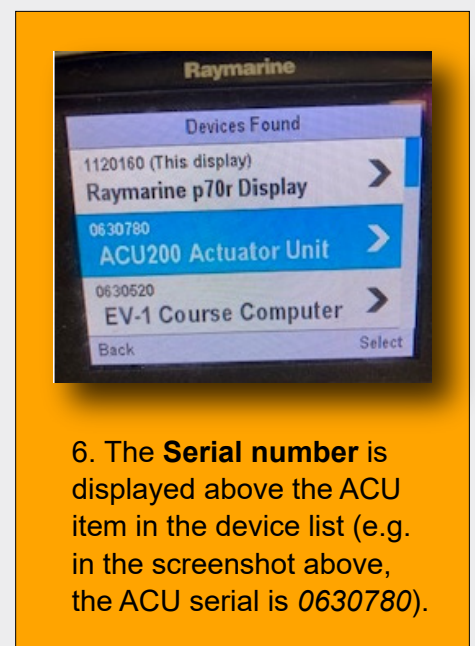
Raymarine

Devices Found

1120160 (This display)
Raymarine p70r Display

0630780
ACU200 Actuator Unit

0630520
EV-1 Course Computer

Back

Select

6. The **Serial number** is displayed above the ACU item in the device list (e.g. in the screenshot above, the ACU serial is *0630780*).